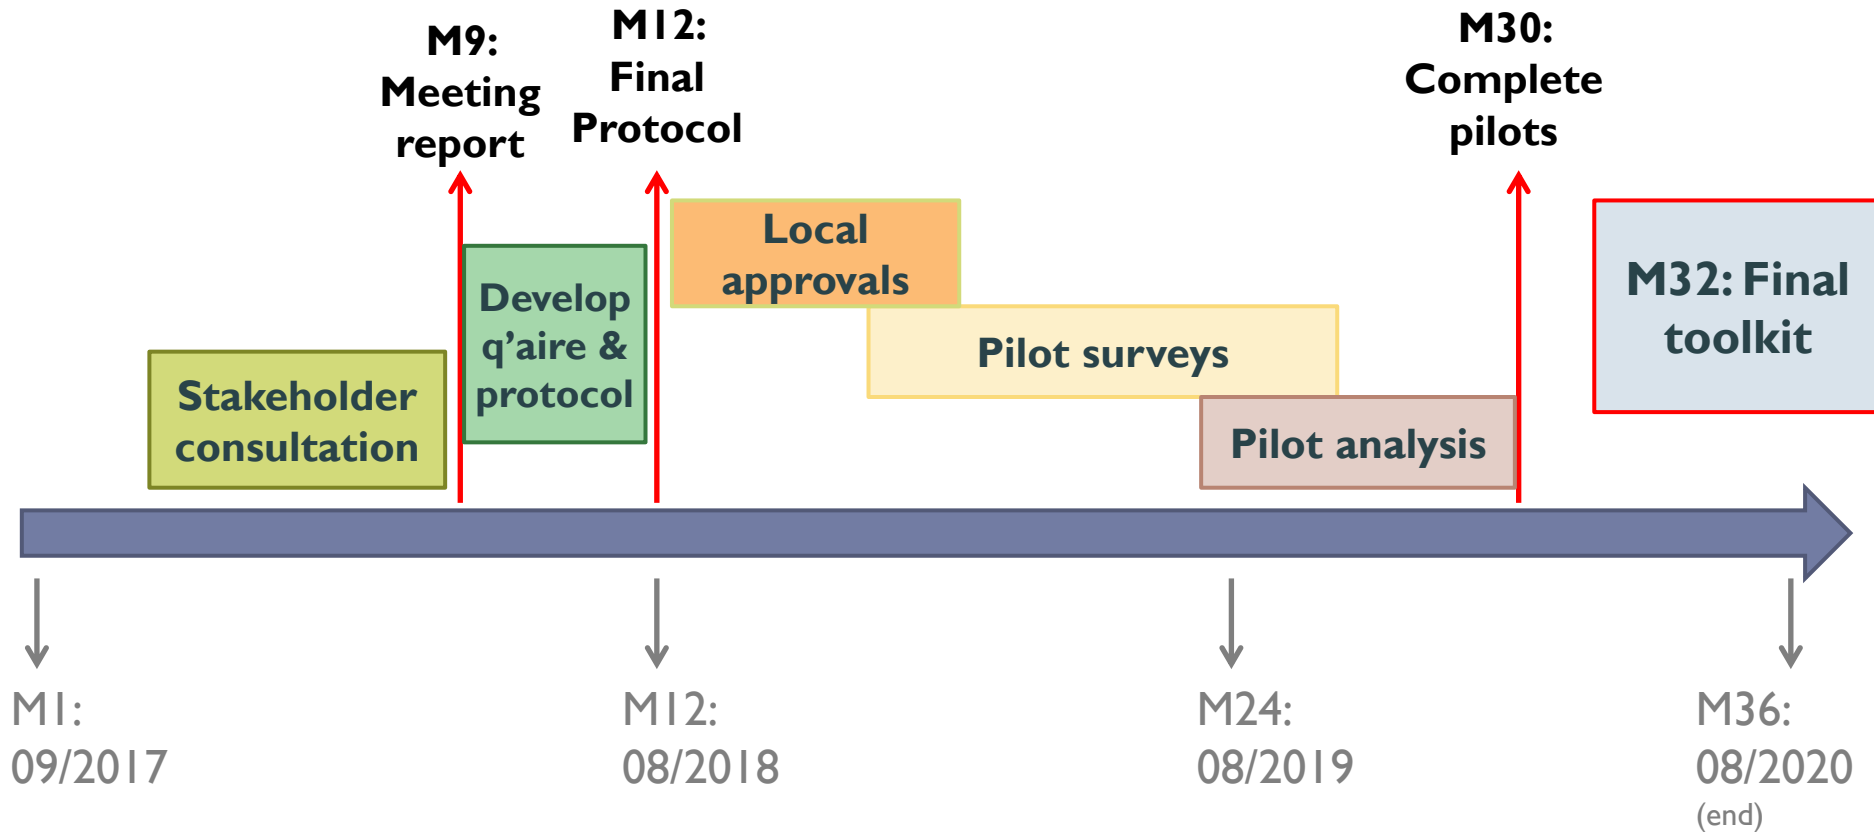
M9: Meeting report

M12: Final Protocol

M30: Complete pilots

Local approvals

M32: Final toolkit

Develop q’aire & protocol

Pilot surveys

Stakeholder consultation

Pilot analysis

M1: 09/2017

M12: 08/2018

M24: 08/2019

M36: 08/2020 (end)